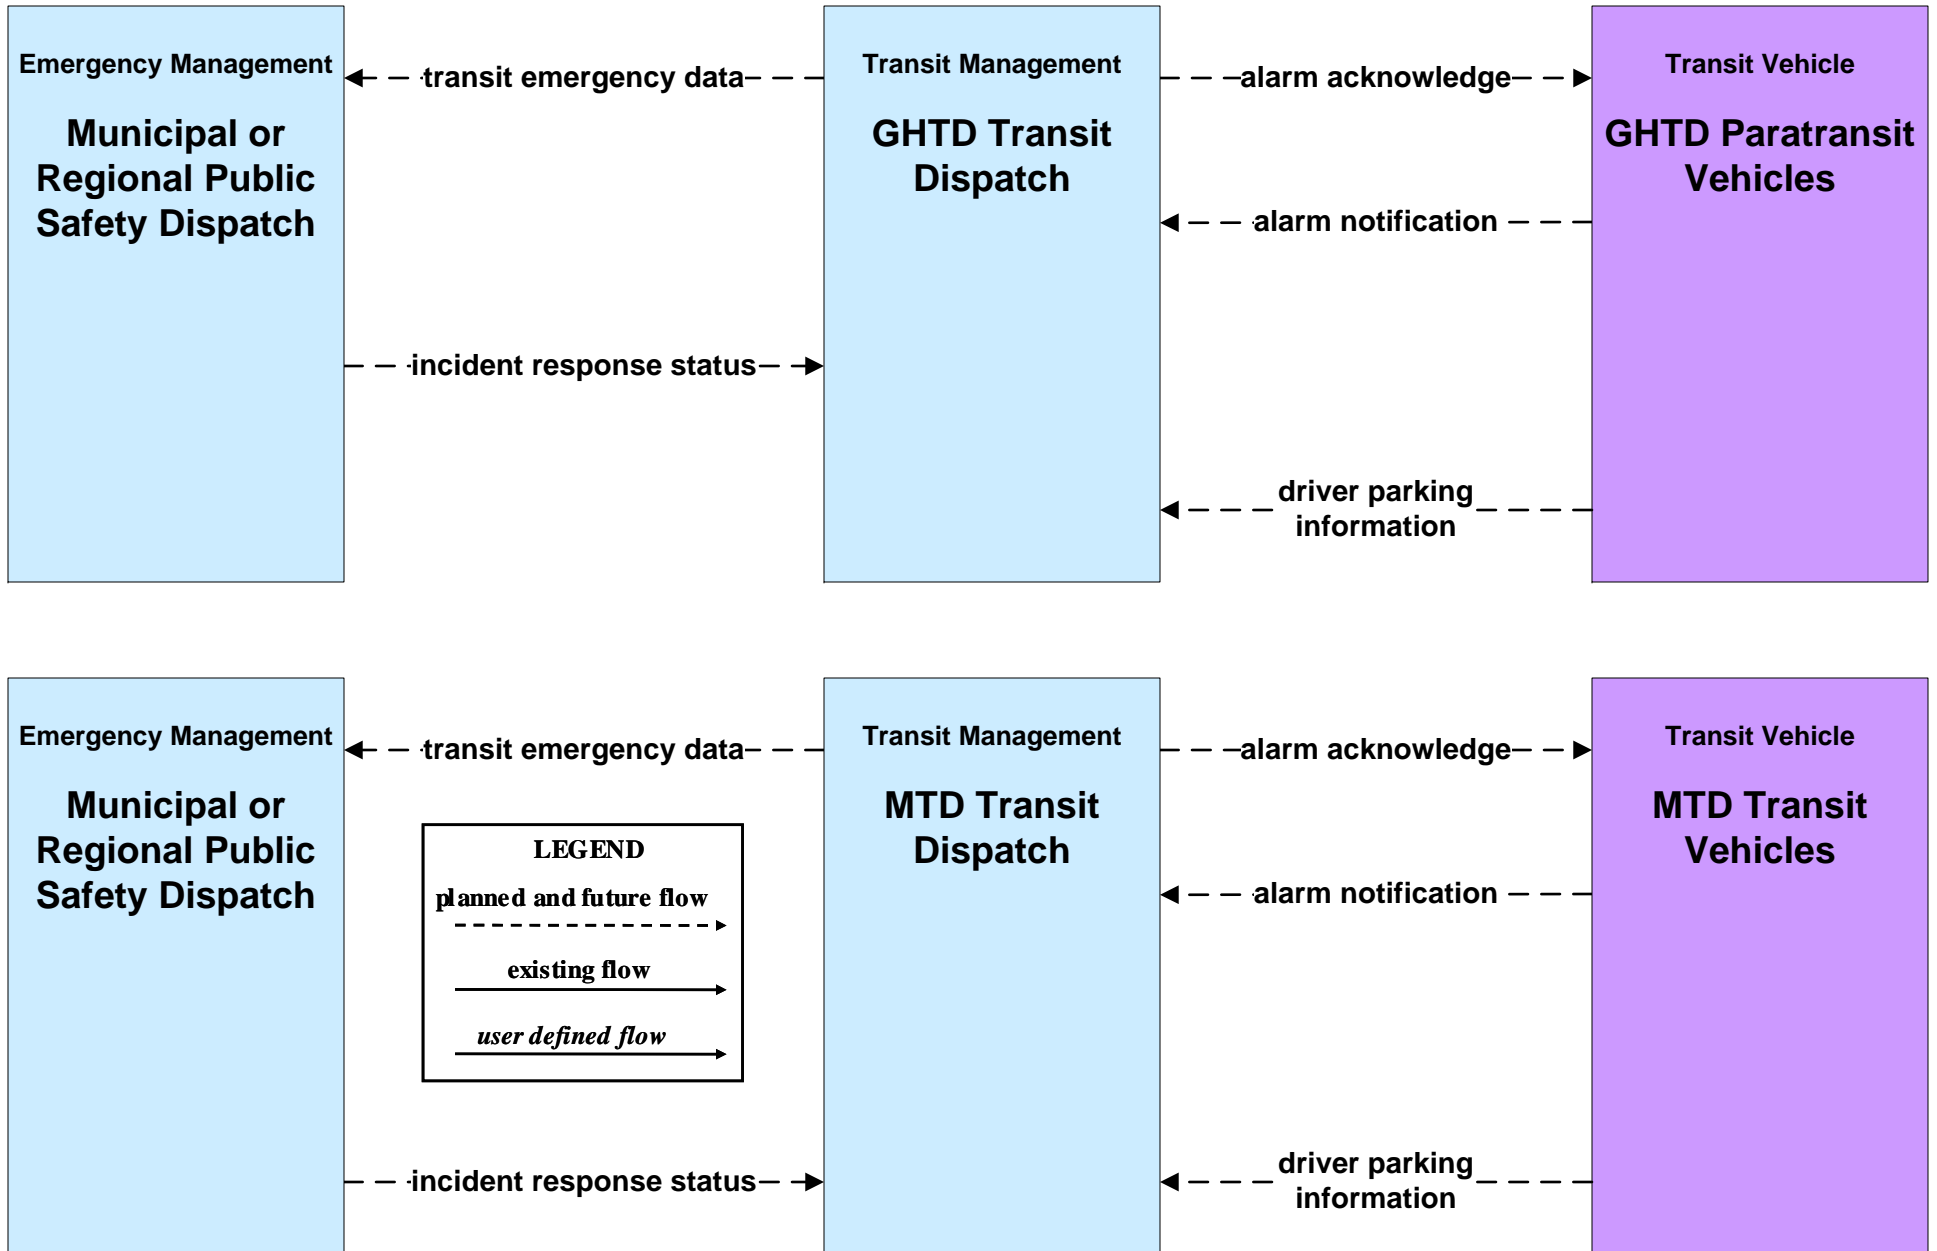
Emergency Management

Municipal or Regional Public Safety Dispatch

transit emergency data

incident response status

Transit Management

GHTD Transit Dispatch

alarm acknowledge

alarm notification

driver parking information

Transit Vehicle

GHTD Paratransit Vehicles

Emergency Management

Municipal or Regional Public Safety Dispatch

transit emergency data

LEGEND

planned and future flow

existing flow

user defined flow

incident response status

Transit Management

MTD Transit Dispatch

alarm acknowledge

alarm notification

driver parking information

Transit Vehicle

MTD Transit Vehicles